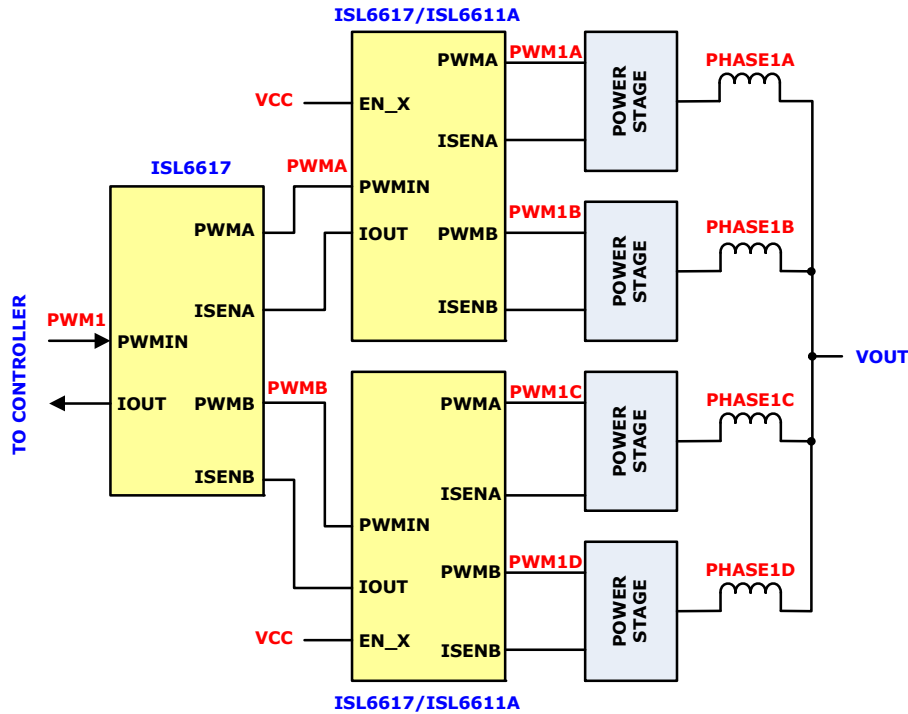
ISL6617/ISL6611A

VCC
EN_X
PWMA
PWM1A
POWER STAGE
PHASE1A
ISENA

ISL6617
PWMA
PWMIN
IOUT
PWMB
PWM1B
POWER STAGE
PHASE1B
PWMA
ISENA
ISENB

TO CONTROLLER
PWM1
PWMIN
VOUT
IOUT
PWMB
PWMB
PWMA
PWM1C
POWER STAGE
PHASE1C
ISENB
ISENA
PWMIN
IOUT
PWMB
PWM1D
POWER STAGE
PHASE1D
VCC
EN_X
ISENB

ISL6617/ISL6611A